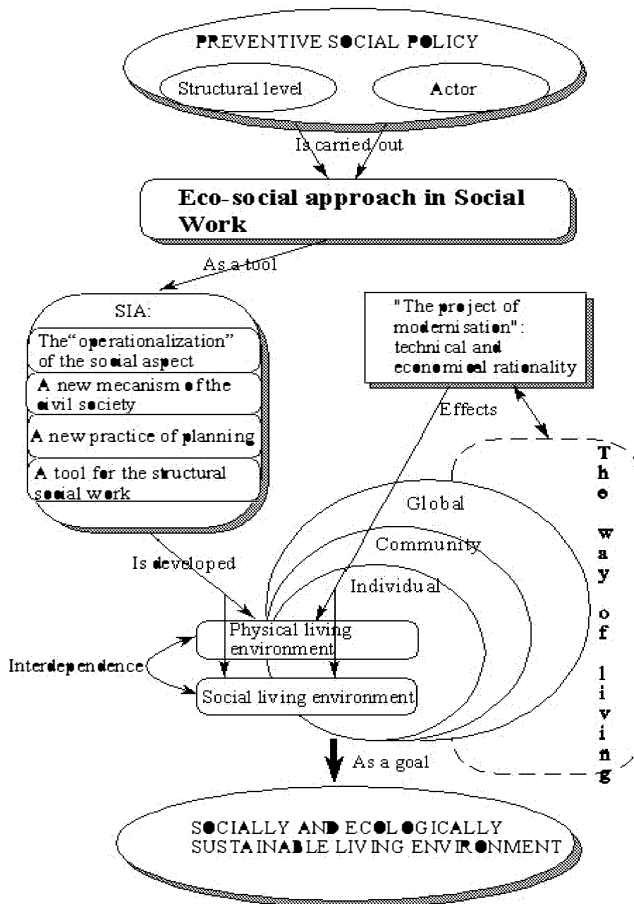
PREVENTIVE SOCIAL POLICY

Structural level

Actor

Is carried out

Eco-social approach in Social Work

As a tool

SIA:

The "operationalization" of the social aspect

A new mecanism of the civil society

A new practice of planning

A tool for the structural social work

"The project of modernisation": technical and economical rationality

Effects

The way of living

Global

Community

Individual

Is developed

Physical living environment

Interdependence

Social living environment

As a goal

SOCIALLY AND ECOLOGICALLY SUSTAINABLE LIVING ENVIRONMENT